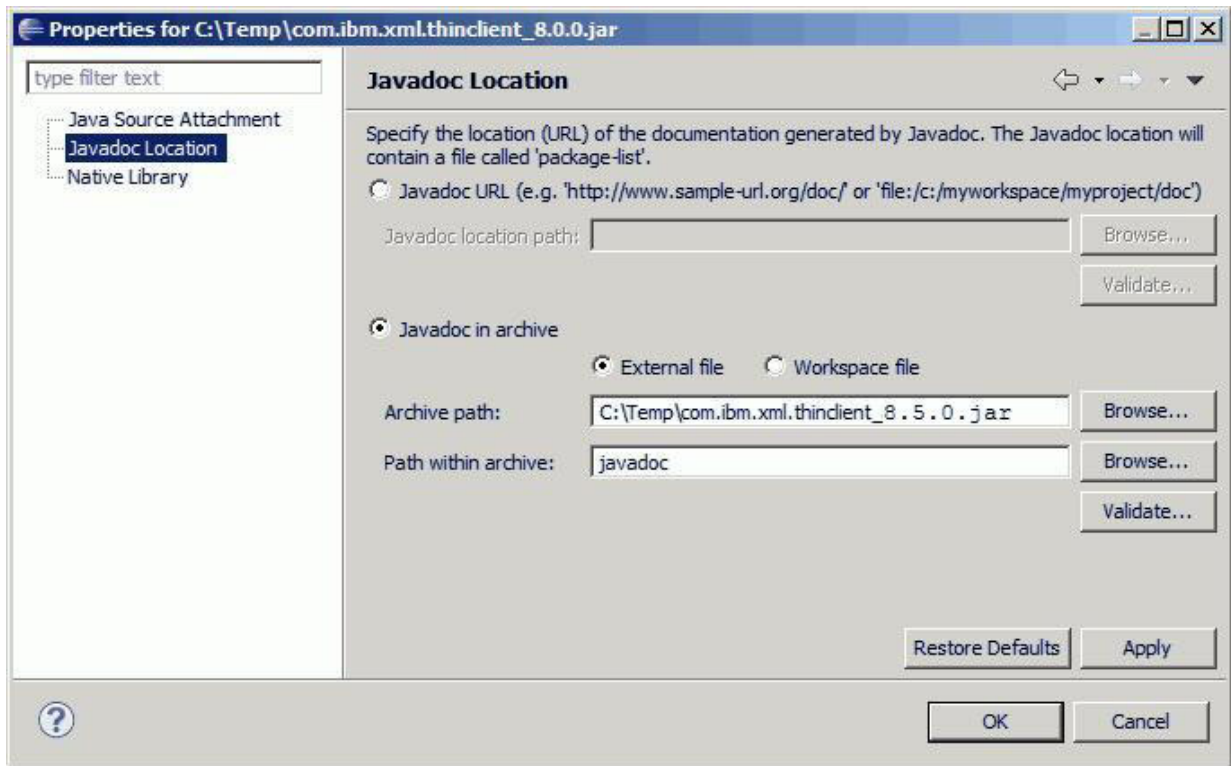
Properties for C:\Temp\com.ibm.xml.thinclient_8.0.0.jar

type filter text

Java Source Attachment
Javadoc Location
Native Library

Javadoc Location

Specify the location (URL) of the documentation generated by Javadoc. The Javadoc location will contain a file called 'package-list'.

Javadoc URL (e.g. 'http://www.sample-url.org/doc/' or 'file:/c:/myworkspace/myproject/doc')

Javadoc location path:
Browse...
Validate...

Javadoc in archive

External file
Workspace file

Archive path: C:\Temp\com.ibm.xml.thinclient_8.5.0.jar
Browse...

Path within archive: javadoc
Browse...

Validate...

Restore Defaults
Apply

OK
Cancel